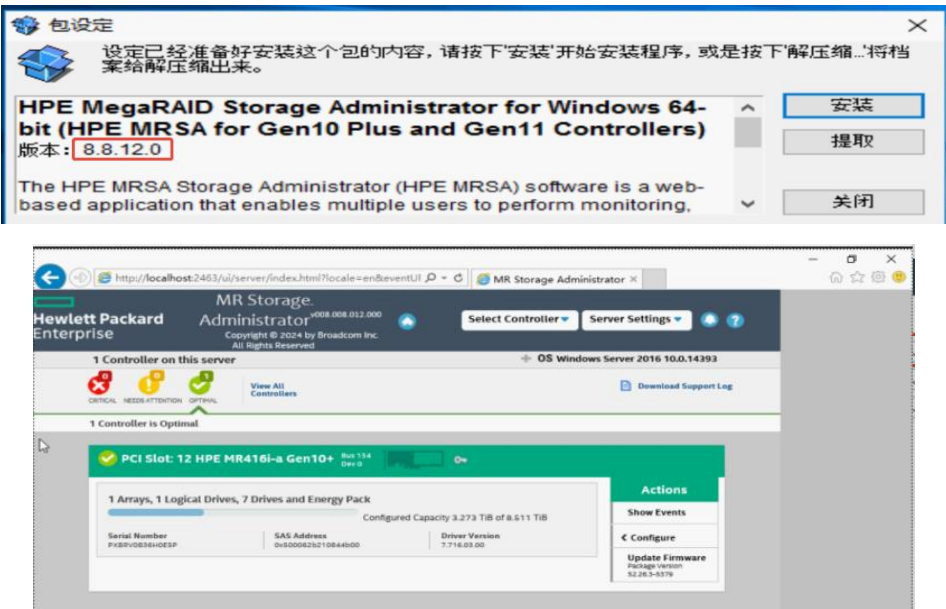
包设定

设定已经准备好安装这个包的内容，请按下'安装'开始安装程序，或是按下'解压缩...'将档案给解压缩出来。

HPE MegaRAID Storage Administrator for Windows 64-bit (HPE MRSA for Gen10 Plus and Gen11 Controllers)
版本：8.8.12.0

The HPE MRSA Storage Administrator (HPE MRSA) software is a web-based application that enables multiple users to perform monitoring,

安装
提取
关闭

http://localhost:2463/ui/server/index.html?locale=en&eventUI
MR Storage Administrator

Hewlett Packard Enterprise
MR Storage Administrator v008.008.012.000
Copyright © 2024 by Broadcom Inc. All Rights Reserved
Select Controller
Server Settings

1 Controller on this server
OS Windows Server 2016 10.0.14393

0 CRITICAL
0 NEEDS ATTENTION
1 OPTIMAL
View All Controllers
Download Support Log

1 Controller is Optimal

PCI Slot: 12 HPE MR416i-a Gen10+ Bus 134 Dev 0

1 Arrays, 1 Logical Drives, 7 Drives and Energy Pack
Configured Capacity 3.273 TiB of 8.611 TiB

Serial Number
PXBRV0B36H0ESP
SAS Address
0x500062b210844b00
Driver Version
7.716.03.00

Actions
Show Events
Configure
Update Firmware
Package Version
52.26.3-5379